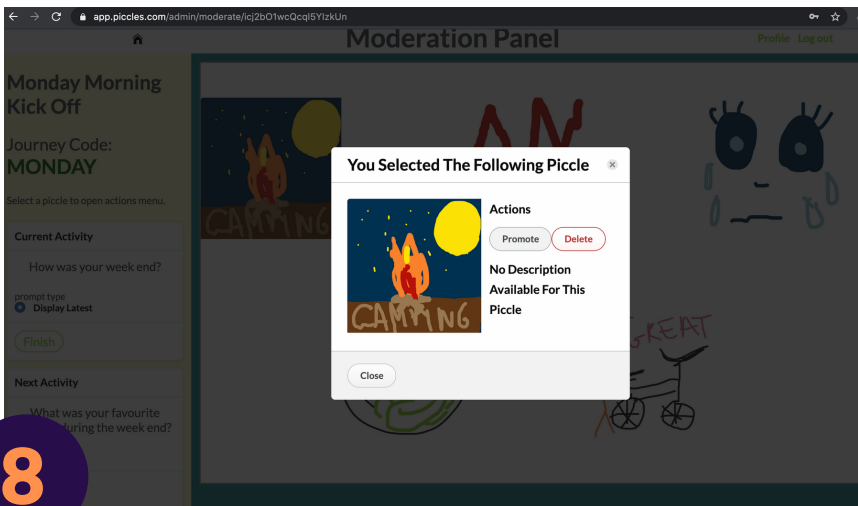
app.piccles.com/admin/moderate/icj2bO1wcQcql5YIzkUn

Moderation Panel

Profile Log out

Monday Morning Kick Off

Journey Code: MONDAY

Select a piccle to open actions menu.

Current Activity

How was your week end?

prompt type
Display Latest

Finish

Next Activity

What was your favourite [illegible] during the week end?

8

CAMPING

AN

GREAT

You Selected The Following Piccle

Actions

Promote Delete

No Description Available For This Piccle

CAMPING

Close